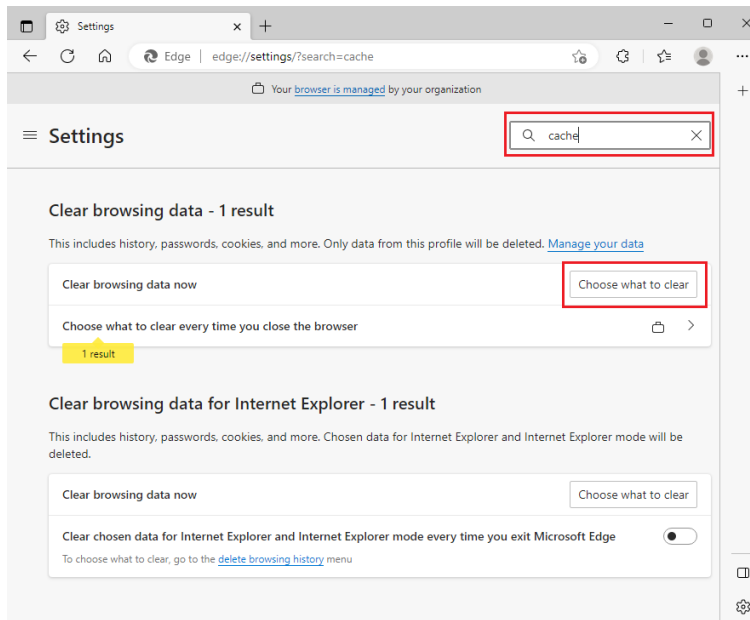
Settings

Edge | edge://settings/?search=cache

Your browser is managed by your organization

Settings

cache

Clear browsing data - 1 result

This includes history, passwords, cookies, and more. Only data from this profile will be deleted. Manage your data

Clear browsing data now

Choose what to clear

Choose what to clear every time you close the browser

1 result

Clear browsing data for Internet Explorer - 1 result

This includes history, passwords, cookies, and more. Chosen data for Internet Explorer and Internet Explorer mode will be deleted.

Clear browsing data now

Choose what to clear

Clear chosen data for Internet Explorer and Internet Explorer mode every time you exit Microsoft Edge

To choose what to clear, go to the delete browsing history menu